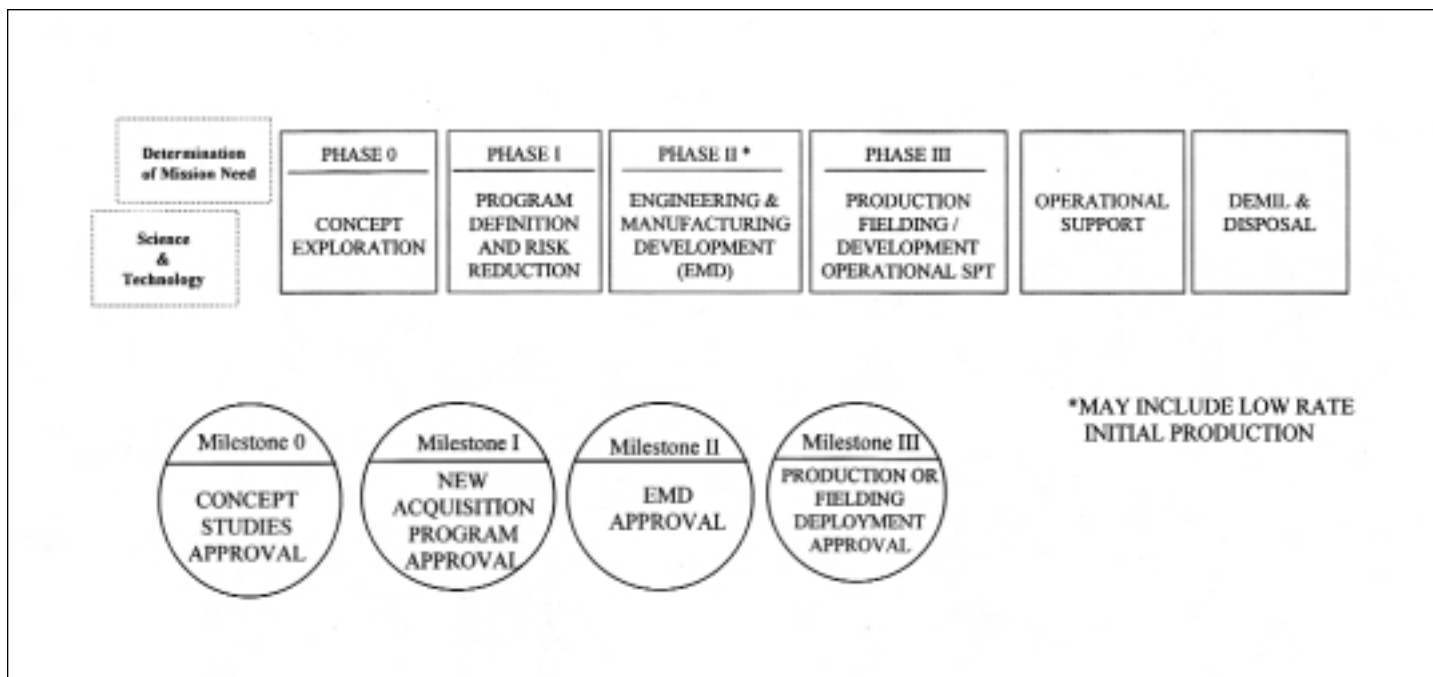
Determination of Mission Need

Science & Technology

PHASE 0

CONCEPT EXPLORATION

PHASE I

PROGRAM DEFINITION AND RISK REDUCTION

PHASE II *

ENGINEERING & MANUFACTURING DEVELOPMENT (EMD)

PHASE III

PRODUCTION FIELDING / DEVELOPMENT OPERATIONAL SPT

OPERATIONAL SUPPORT

DEMIL & DISPOSAL

Milestone 0

CONCEPT STUDIES APPROVAL

Milestone I

NEW ACQUISITION PROGRAM APPROVAL

Milestone II

EMD APPROVAL

Milestone III

PRODUCTION OR FIELDING DEPLOYMENT APPROVAL

*MAY INCLUDE LOW RATE INITIAL PRODUCTION